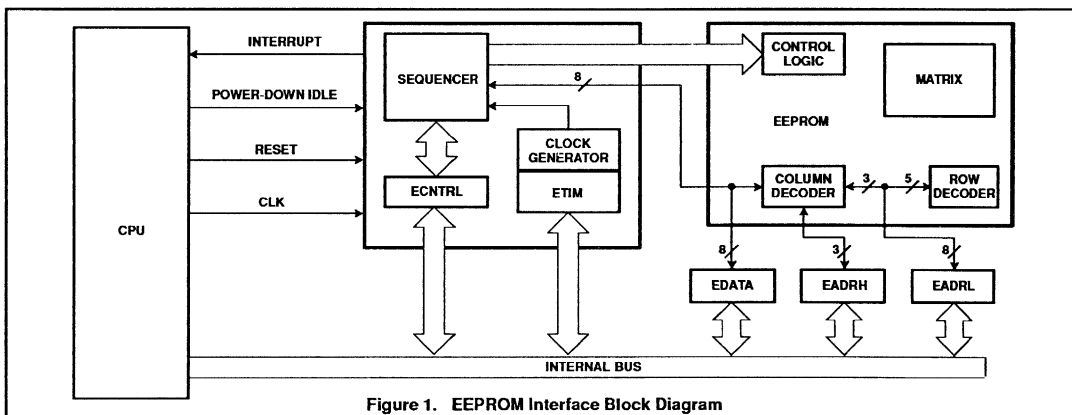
CPU

INTERRUPT

POWER-DOWN IDLE

RESET

CLK

SEQUENCER

8

CLOCK GENERATOR

ECNTRL

ETIM

CONTROL LOGIC

MATRIX

EEPROM

COLUMN DECODER

3

5

ROW DECODER

8

3

8

EDATA

EADRH

EADRL

INTERNAL BUS

Figure 1. EEPROM Interface Block Diagram